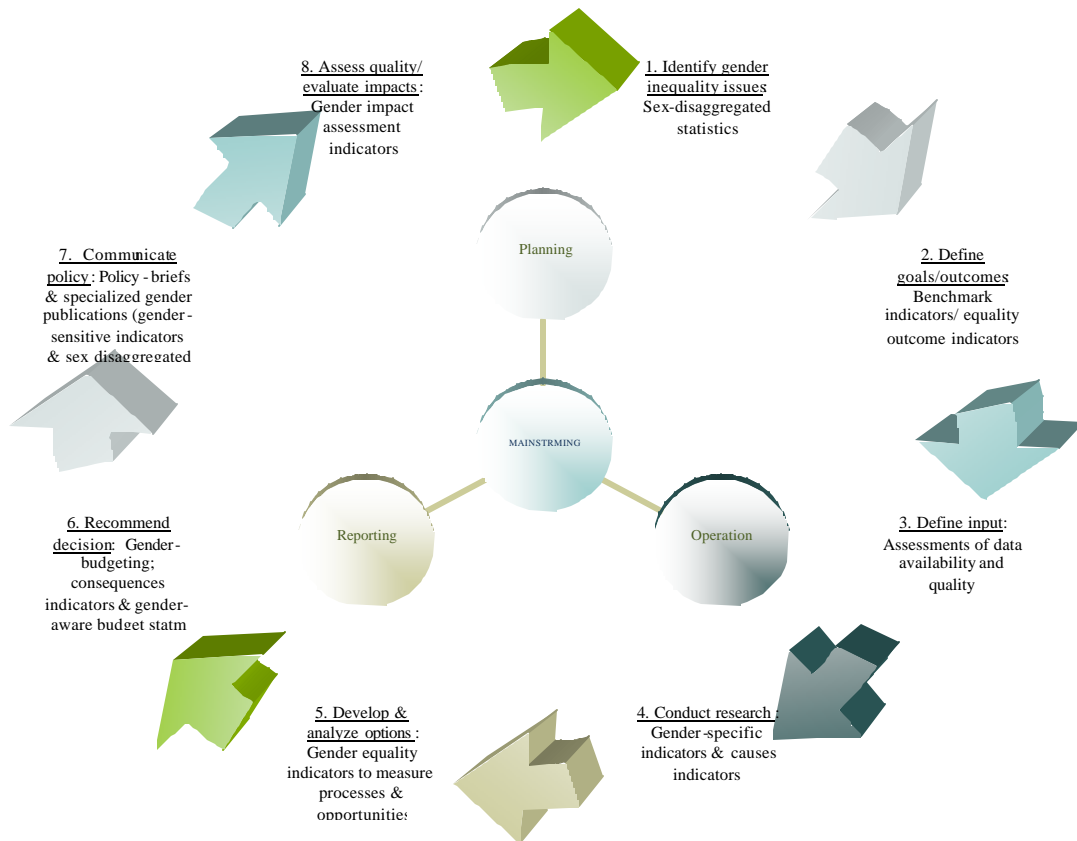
1. Identify gender inequality issues: Sex-disaggregated statistics

2. Define goals/outcomes: Benchmark indicators/ equality outcome indicators

3. Define input: Assessments of data availability and quality

4. Conduct research : Gender-specific indicators & causes indicators

5. Develop & analyze options : Gender equality indicators to measure processes & opportunities

6. Recommend decision: Gender-budgeting; consequences indicators & gender-aware budget statm

7. Communicate policy: Policy - briefs & specialized gender publications (gender-sensitive indicators & sex disaggregated

8. Assess quality/ evaluate impacts: Gender impact assessment indicators

Planning

MAINSTRMING

Reporting

Operation